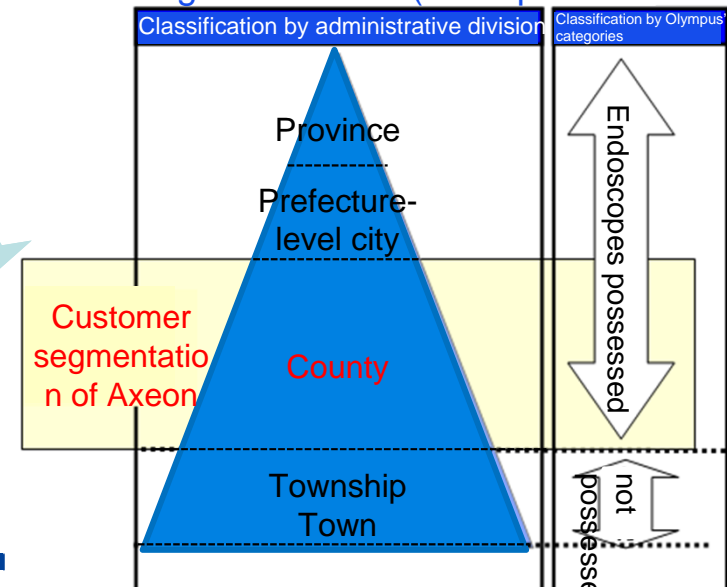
Classification by administrative division

Classification by Olympus' categories

Province

Prefecture-level city

Customer segmentation of Axeon

County

Township Town

Endoscopes possessed

not possesse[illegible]